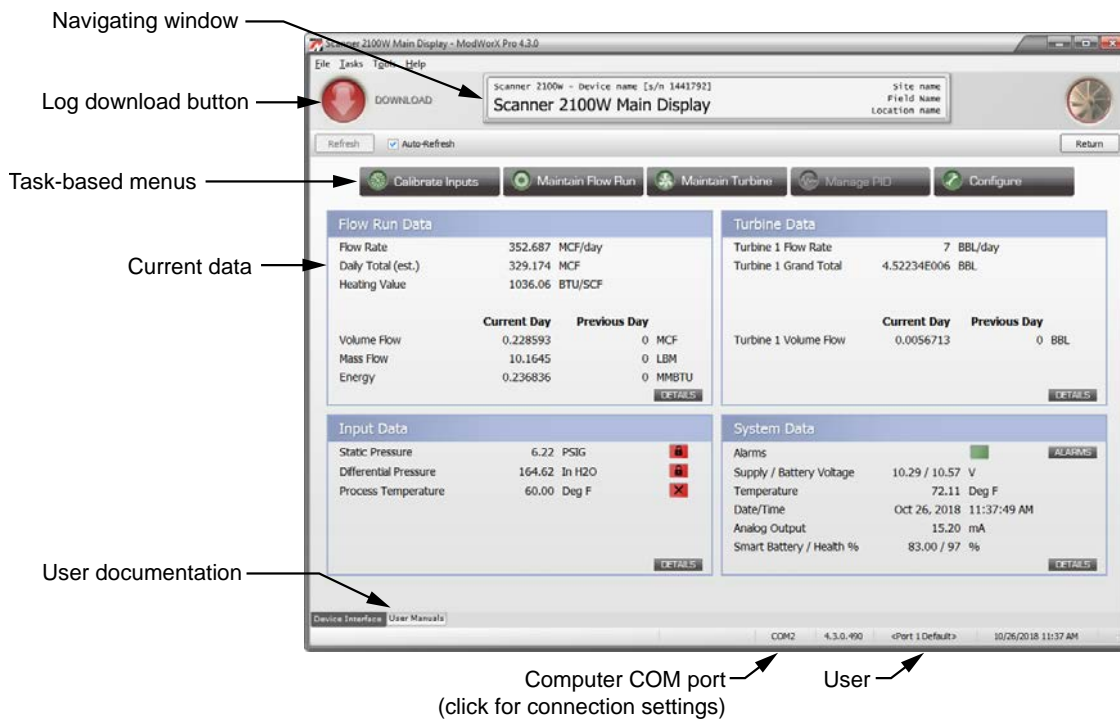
Navigating window

Log download button

Task-based menus

Current data

User documentation

Scanner 2100W Main Display - ModWorX Pro 4.3.0

File Tasks Tools Help

DOWNLOAD

Scanner 2100W - Device name [s/n 1441792]
Scanner 2100W Main Display

Site name
Field Name
Location name

Refresh Auto-Refresh Return

Calibrate Inputs Maintain Flow Run Maintain Turbine Manage PID Configure

Flow Run Data

| | | |
|---|---|---|
| Flow Rate | 352.687 | MCF/day |
| Daily Total (est.) | 329.174 | MCF |
| Heating Value | 1036.06 | BTU/SCF |

| | Current Day | Previous Day | |
|---|---|---|---|
| Volume Flow | 0.228593 | 0 | MCF |
| Mass Flow | 10.1645 | 0 | LBM |
| Energy | 0.236836 | 0 | MMBTU |

DETAILS

Turbine Data

| | | |
|---|---|---|
| Turbine 1 Flow Rate | 7 | BBL/day |
| Turbine 1 Grand Total | 4.52234E006 | BBL |

| | Current Day | Previous Day | |
|---|---|---|---|
| Turbine 1 Volume Flow | 0.0056713 | 0 | BBL |

DETAILS

Input Data

| | | |
|---|---|---|
| Static Pressure | 6.22 | PSIG |
| Differential Pressure | 164.62 | In H2O |
| Process Temperature | 60.00 | Deg F |

DETAILS

System Data

Alarms ALARMS

| | | |
|---|---|---|
| Supply / Battery Voltage | 10.29 / 10.57 | V |
| Temperature | 72.11 | Deg F |
| Date/Time | Oct 26, 2018 | 11:37:49 AM |
| Analog Output | 15.20 | mA |
| Smart Battery / Health % | 83.00 / 97 | % |

DETAILS

Device Interface User Manuals

COM2 4.3.0.490 <Port 1 Default> 10/26/2018 11:37 AM

Computer COM port
(click for connection settings)

User